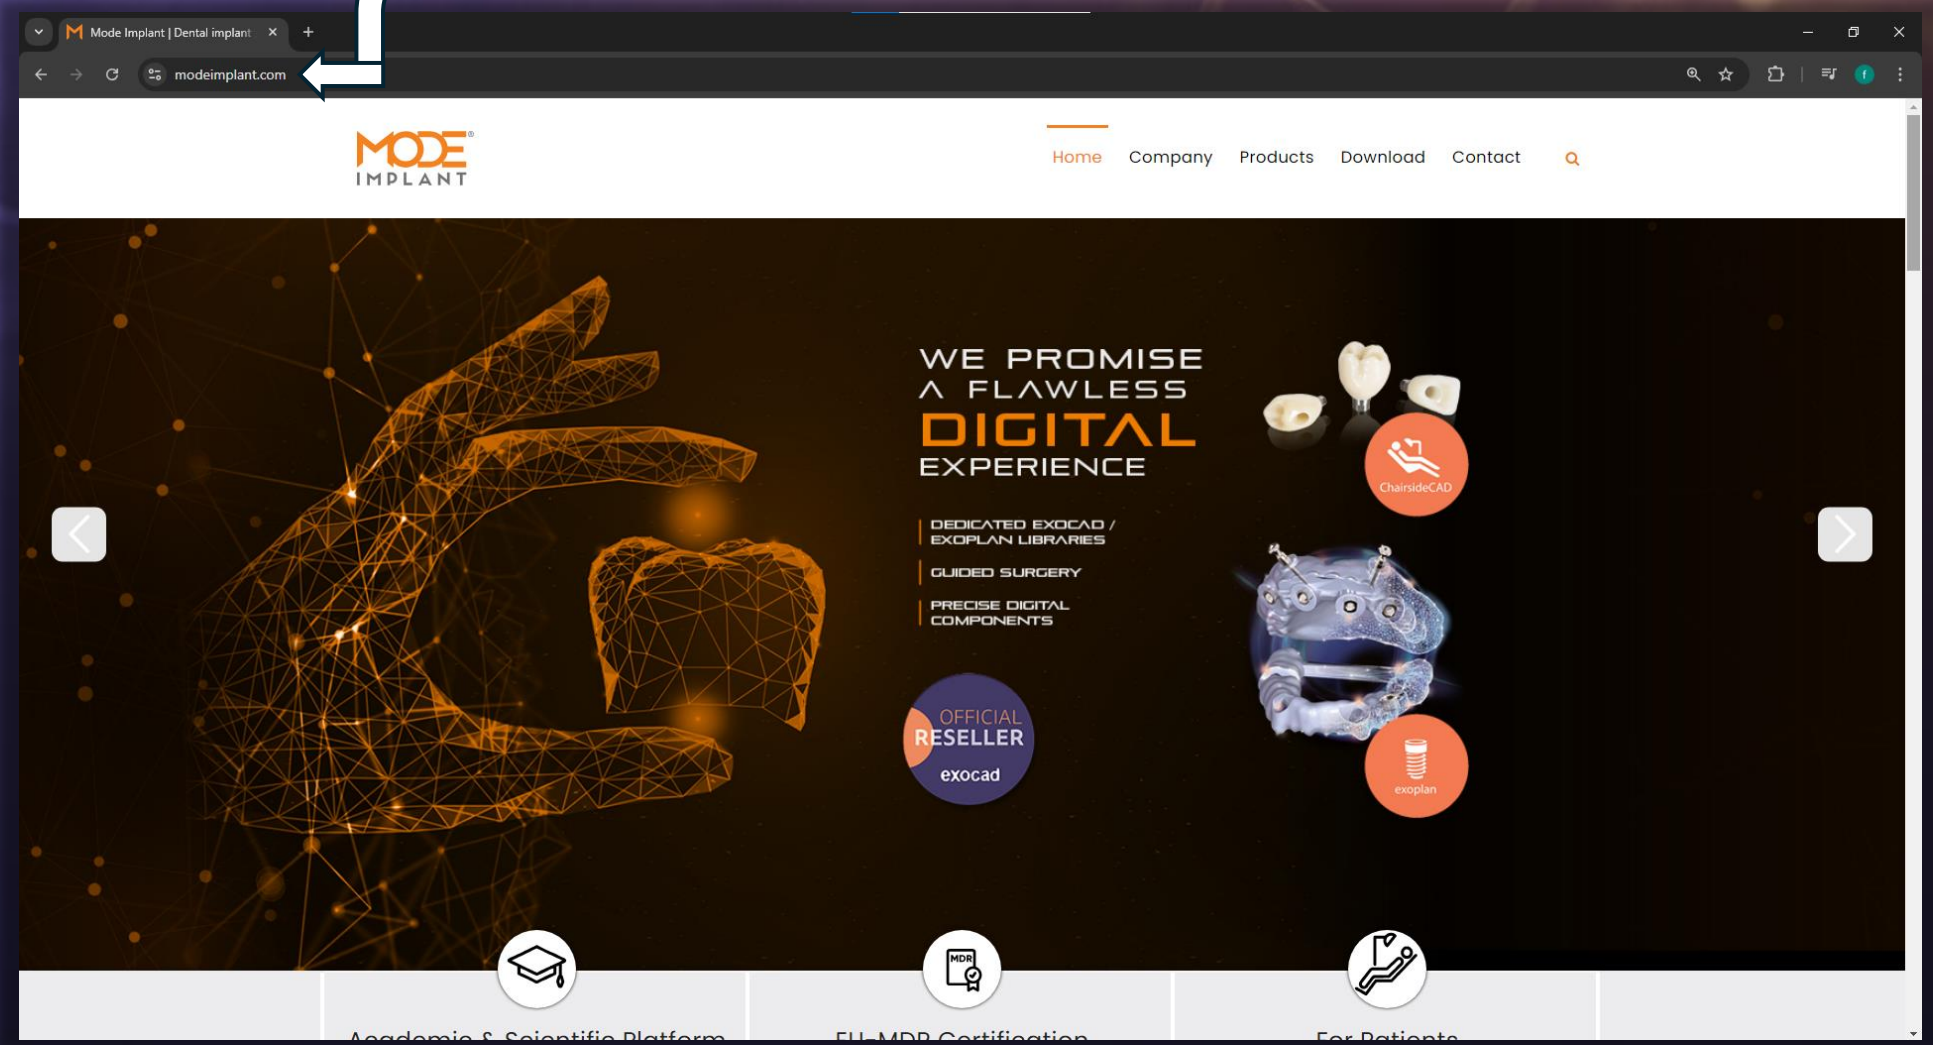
Mode Implant | Dental implant

modeimplant.com

MODE® IMPLANT

Home Company Products Download Contact

WE PROMISE A FLAWLESS DIGITAL EXPERIENCE

DEDICATED EXOCAD / EXOPLAN LIBRARIES

GUIDED SURGERY

PRECISE DIGITAL COMPONENTS

ChairsideCAD

OFFICIAL RESELLER exocad

exoplan

Academic & Scientific Platform

EU-MDR Certification

For Patients